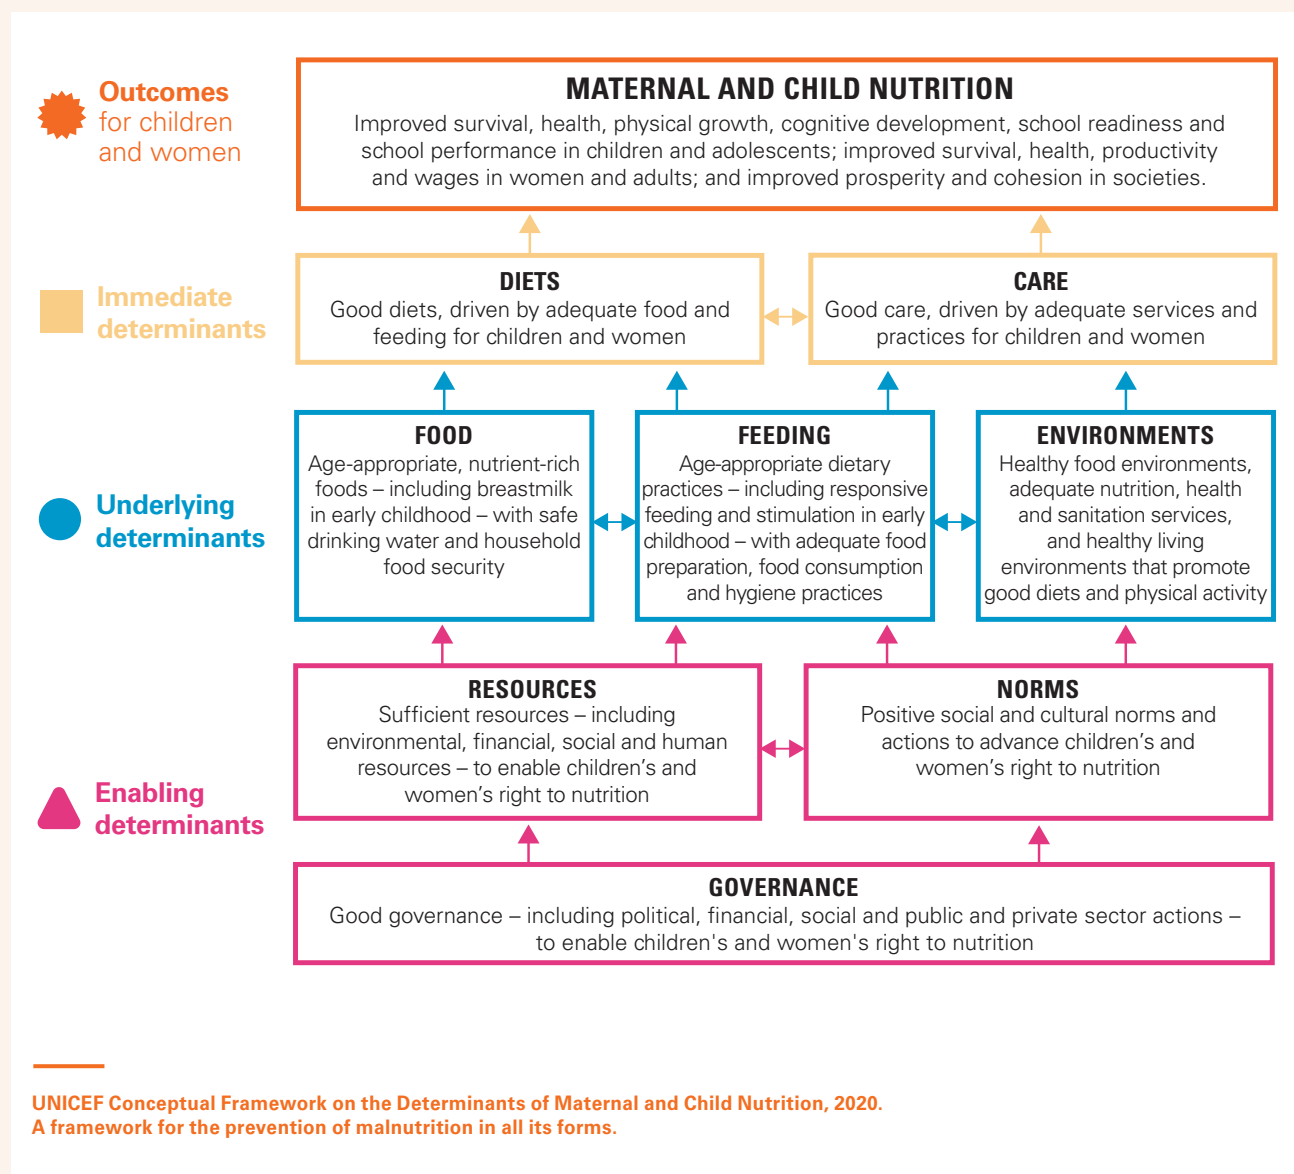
Outcomes for children and women

MATERNAL AND CHILD NUTRITION
Improved survival, health, physical growth, cognitive development, school readiness and school performance in children and adolescents; improved survival, health, productivity and wages in women and adults; and improved prosperity and cohesion in societies.

Immediate determinants

DIETS
Good diets, driven by adequate food and feeding for children and women

CARE
Good care, driven by adequate services and practices for children and women

Underlying determinants

FOOD
Age-appropriate, nutrient-rich foods – including breastmilk in early childhood – with safe drinking water and household food security

FEEDING
Age-appropriate dietary practices – including responsive feeding and stimulation in early childhood – with adequate food preparation, food consumption and hygiene practices

ENVIRONMENTS
Healthy food environments, adequate nutrition, health and sanitation services, and healthy living environments that promote good diets and physical activity

Enabling determinants

RESOURCES
Sufficient resources – including environmental, financial, social and human resources – to enable children's and women's right to nutrition

NORMS
Positive social and cultural norms and actions to advance children's and women's right to nutrition

GOVERNANCE
Good governance – including political, financial, social and public and private sector actions – to enable children's and women's right to nutrition

UNICEF Conceptual Framework on the Determinants of Maternal and Child Nutrition, 2020.
A framework for the prevention of malnutrition in all its forms.